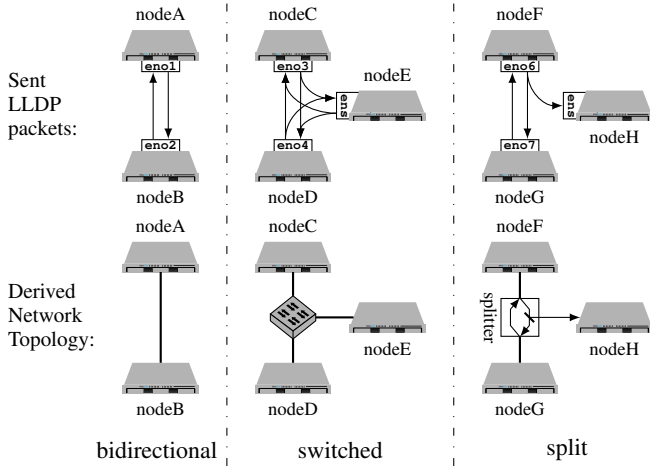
nodeA
nodeC
nodeF
Sent LLDP packets:
eno1
eno3
nodeE
eno6
ens
ens
eno2
eno4
eno7
nodeH
nodeB
nodeD
nodeG
nodeA
nodeC
nodeF
Derived Network Topology:
splitter
nodeE
nodeH
nodeB
nodeD
nodeG
bidirectional
switched
split